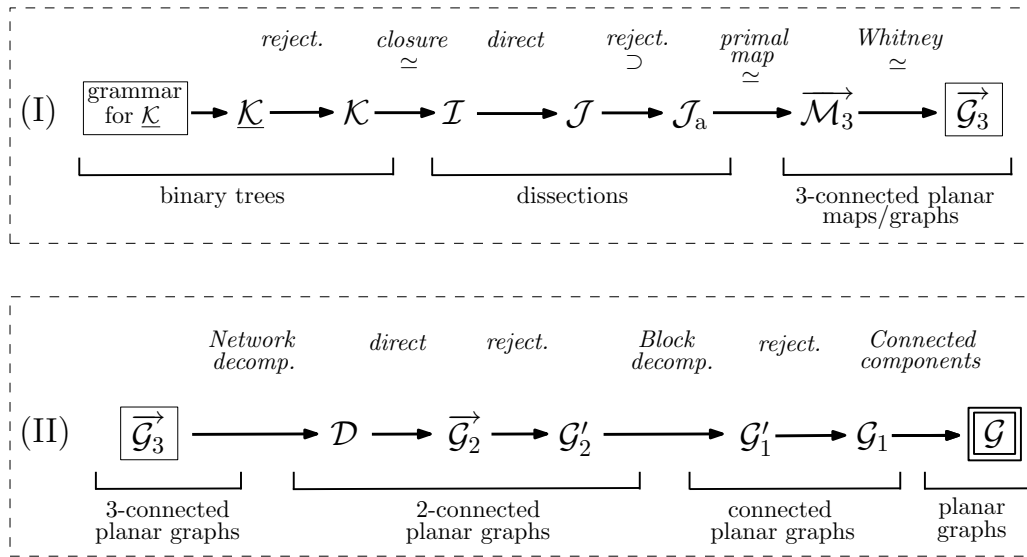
reject. closure $\simeq$ direct reject. $\supset$ primal map $\simeq$ Whitney $\simeq$

(I) grammar for $\underline{\mathcal{K}}$ $\rightarrow \underline{\mathcal{K}} \rightarrow \mathcal{K} \rightarrow \mathcal{I} \rightarrow \mathcal{J} \rightarrow \mathcal{J}_a \rightarrow \overrightarrow{\mathcal{M}_3} \rightarrow$ $\overrightarrow{\mathcal{G}_3}$

binary trees

dissections

3-connected planar maps/graphs

Network decomp. direct reject. Block decomp. reject. Connected components

(II) $\overrightarrow{\mathcal{G}_3}$ $\rightarrow \mathcal{D} \rightarrow \overrightarrow{\mathcal{G}_2} \rightarrow \mathcal{G}_2' \rightarrow \mathcal{G}_1' \rightarrow \mathcal{G}_1 \rightarrow$ $\mathcal{G}$

3-connected planar graphs

2-connected planar graphs

connected planar graphs

planar graphs